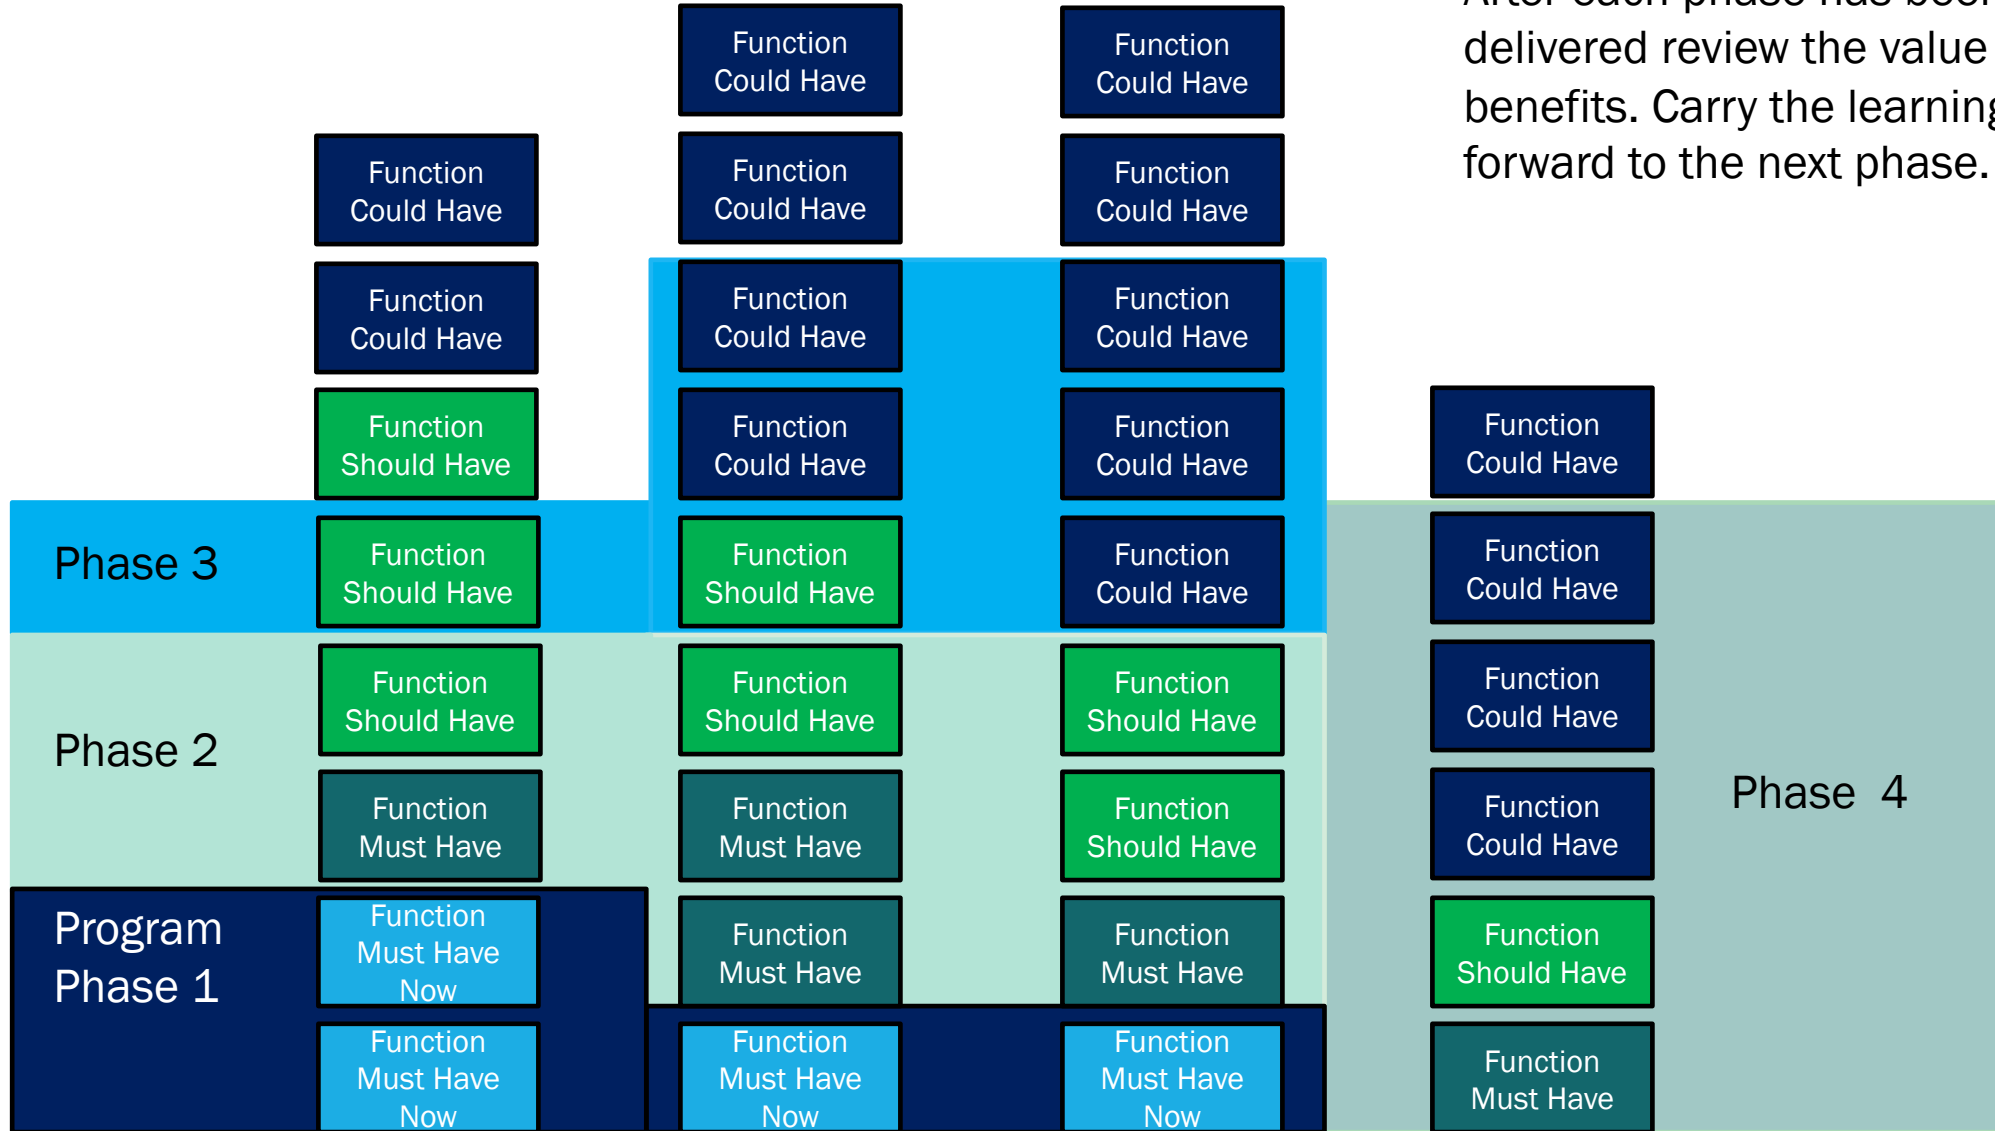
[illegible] delivered review the value benefits. Carry the learning forward to the next phase.

Function Could Have

Function Could Have

Function Could Have

Function Could Have

Function Could Have

Function Could Have

Function Could Have

Function Could Have

Function Could Have

Function Should Have

Function Could Have

Function Could Have

Function Could Have

Phase 3

Function Should Have

Function Should Have

Function Could Have

Function Could Have

Function Should Have

Function Should Have

Function Should Have

Function Could Have

Phase 2

Function Must Have

Function Must Have

Function Should Have

Function Could Have

Phase 4

Program Phase 1

Function Must Have Now

Function Must Have

Function Must Have

Function Should Have

Function Must Have Now

Function Must Have Now

Function Must Have Now

Function Must Have